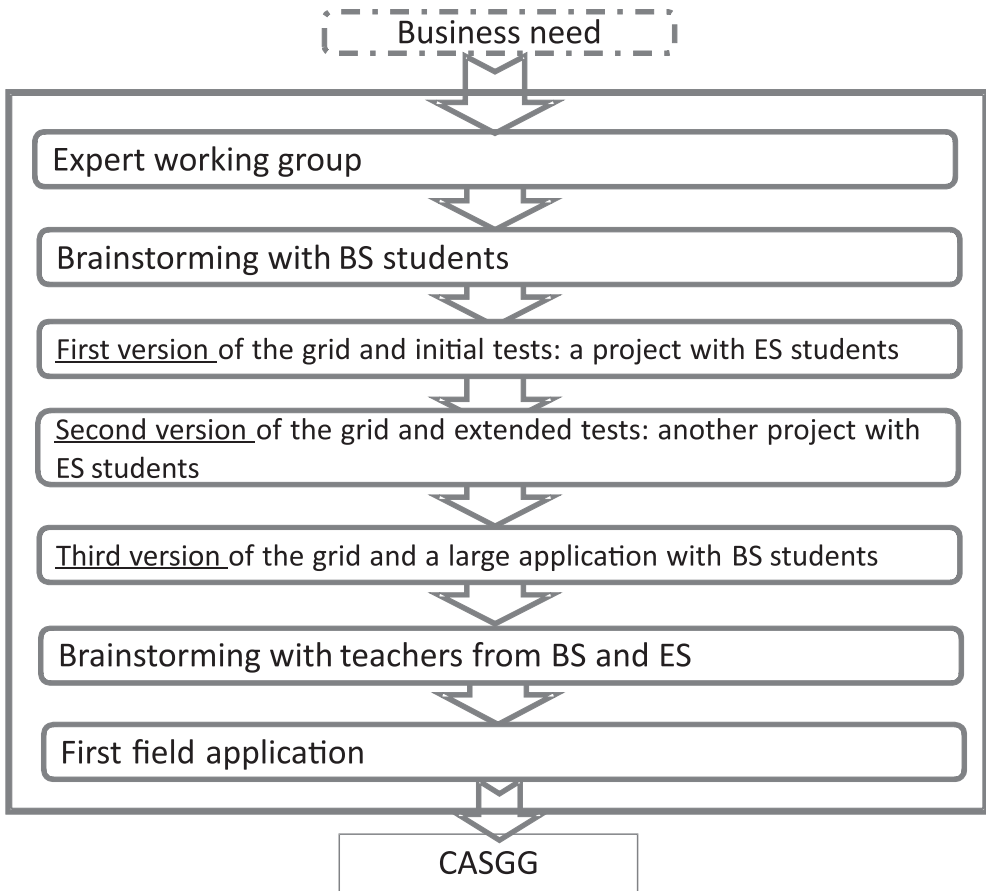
Business need

Expert working group

Brainstorming with BS students

First version of the grid and initial tests: a project with ES students

Second version of the grid and extended tests: another project with ES students

Third version of the grid and a large application with BS students

Brainstorming with teachers from BS and ES

First field application

CASGG